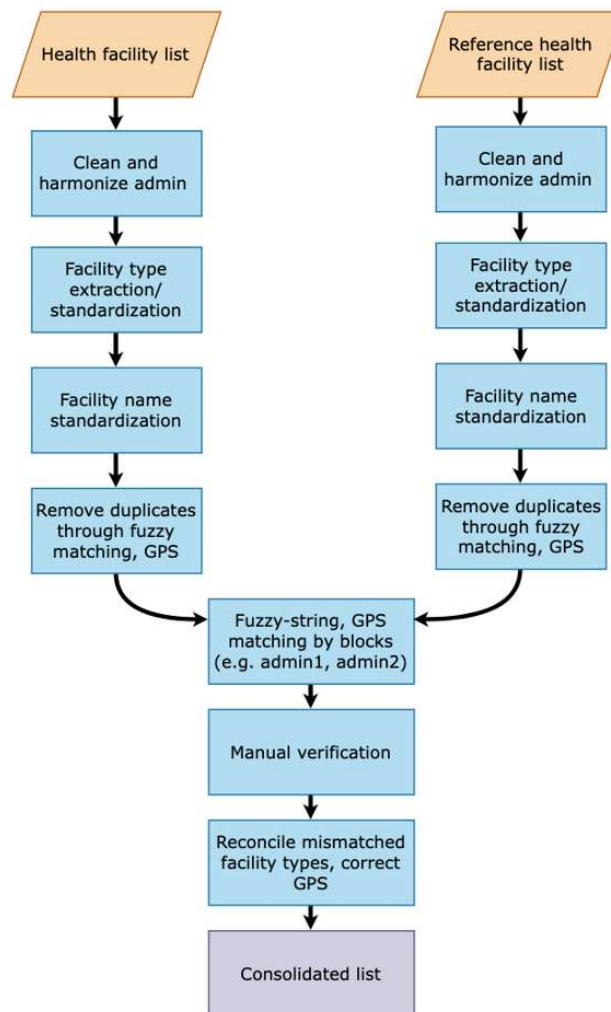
Health facility list

Clean and harmonize admin

Facility type extraction/ standardization

Facility name standardization

Remove duplicates through fuzzy matching, GPS

Reference health facility list

Clean and harmonize admin

Facility type extraction/ standardization

Facility name standardization

Remove duplicates through fuzzy matching, GPS

Fuzzy-string, GPS matching by blocks (e.g. admin1, admin2)

Manual verification

Reconcile mismatched facility types, correct GPS

Consolidated list